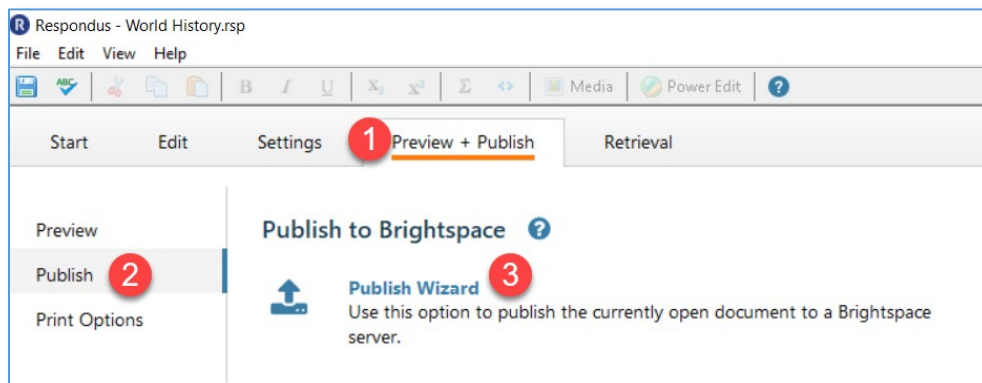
Respondus - World History.rsp

File Edit View Help

B I U $X_2$ $X^2$ Σ <> Media Power Edit ?

Start Edit Settings 1 Preview + Publish Retrieval

Preview

Publish 2

Print Options

Publish to Brightspace ?

Publish Wizard 3

Use this option to publish the currently open document to a Brightspace server.